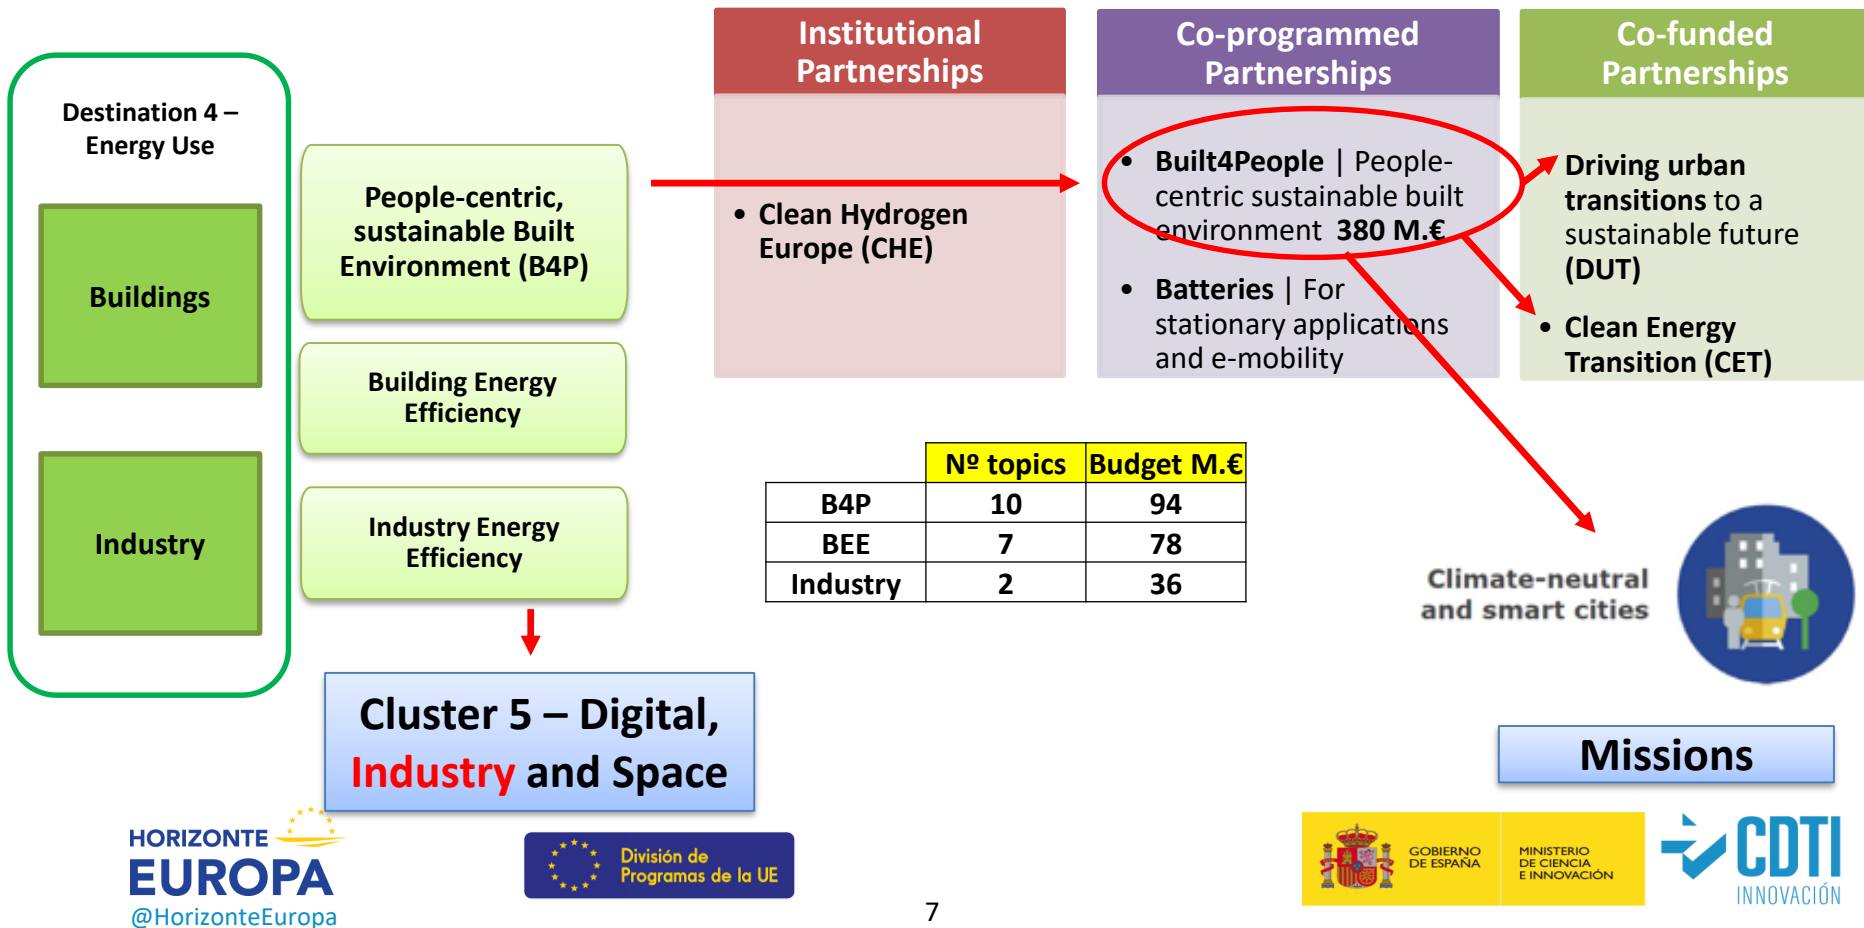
Destination 4 – Energy Use

Buildings

Industry

People-centric, sustainable Built Environment (B4P)

Building Energy Efficiency

Industry Energy Efficiency

Institutional Partnerships

• Clean Hydrogen Europe (CHE)

Co-programmed Partnerships

• Built4People | People-centric sustainable built environment 380 M.€

• Batteries | For stationary applications and e-mobility

Co-funded Partnerships

• Driving urban transitions to a sustainable future (DUT)

• Clean Energy Transition (CET)

| | Nº topics | Budget M.€ |
|---|---|---|
| B4P | 10 | 94 |
| BEE | 7 | 78 |
| Industry | 2 | 36 |

Climate-neutral and smart cities

Cluster 5 – Digital, Industry and Space

Missions

HORIZONTE EUROPA @HorizonteEuropa

División de Programas de la UE

7

GOBIERNO DE ESPAÑA MINISTERIO DE CIENCIA E INNOVACIÓN

CDTI INNOVACIÓN